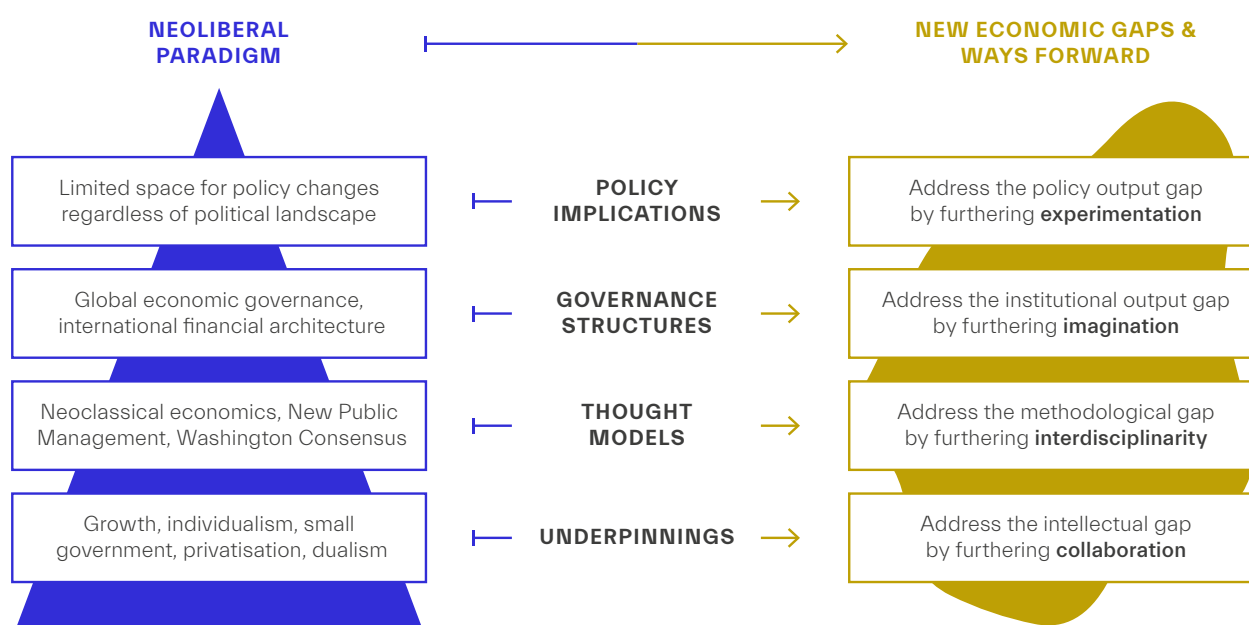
NEOLIBERAL PARADIGM

NEW ECONOMIC GAPS & WAYS FORWARD

Limited space for policy changes regardless of political landscape

POLICY IMPLICATIONS

Address the policy output gap by furthering **experimentation**

Global economic governance, international financial architecture

GOVERNANCE STRUCTURES

Address the institutional output gap by furthering **imagination**

Neoclassical economics, New Public Management, Washington Consensus

THOUGHT MODELS

Address the methodological gap by furthering **interdisciplinarity**

Growth, individualism, small government, privatisation, dualism

UNDERPINNINGS

Address the intellectual gap by furthering **collaboration**